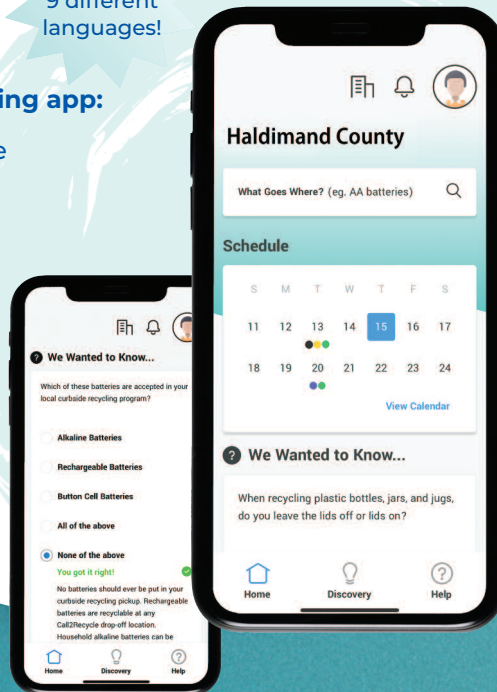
9 different languages!

ing app:

e

Haldimand County

What Goes Where? (eg. AA batteries)

Schedule

| S | M | T | W | T | F | S |
|---|---|---|---|---|---|---|
| 11 | 12 | 13 | 14 | 15 | 16 | 17 |
| 18 | 19 | 20 | 21 | 22 | 23 | 24 |

View Calendar

We Wanted to Know...

When recycling plastic bottles, jars, and jugs, do you leave the lids off or lids on?

Home
Discovery
Help

We Wanted to Know...

Which of these batteries are accepted in your local curbside recycling program?

Alkaline Batteries
Rechargeable Batteries
Button Cell Batteries
All of the above
None of the above

You got it right!
No batteries should ever be put in your curbside recycling pickup. Rechargeable batteries are recyclable at any Call2Recycle drop-off location. Household alkaline batteries can be

Home
Discovery
Help